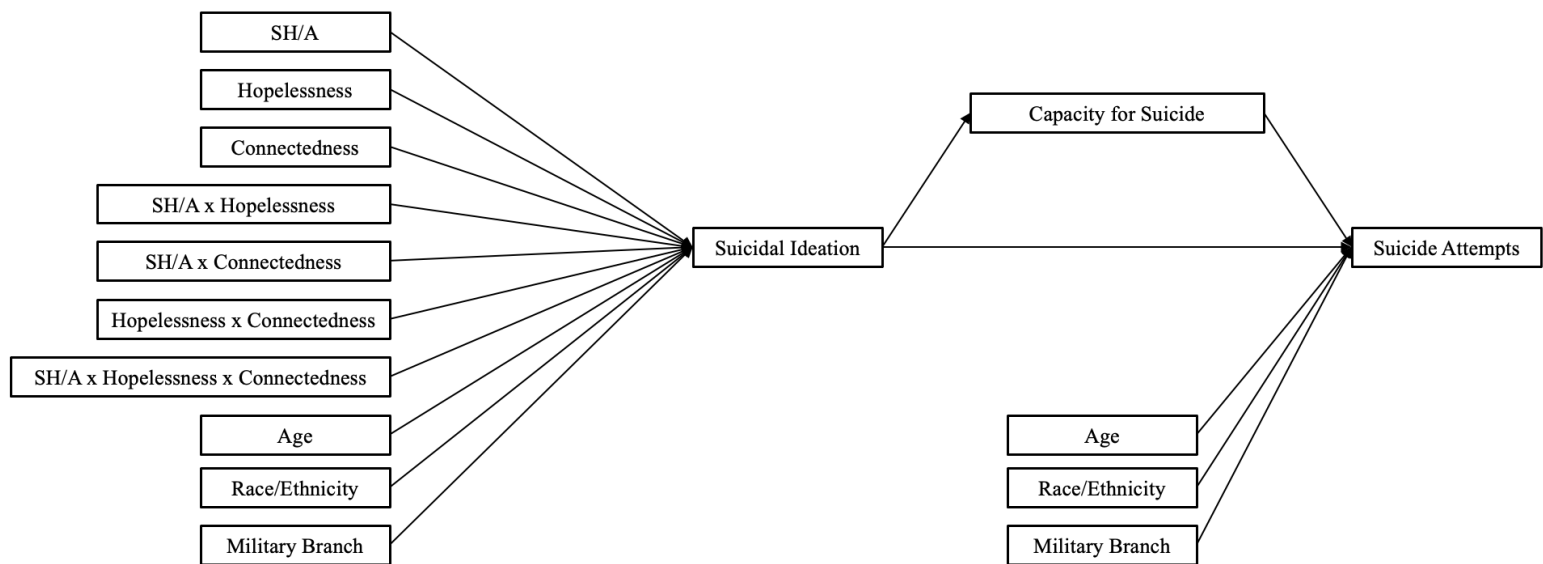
SH/A
Hopelessness
Connectedness
SH/A x Hopelessness
SH/A x Connectedness
Hopelessness x Connectedness
SH/A x Hopelessness x Connectedness
Age
Race/Ethnicity
Military Branch

Suicidal Ideation

Capacity for Suicide

Suicide Attempts

Age
Race/Ethnicity
Military Branch